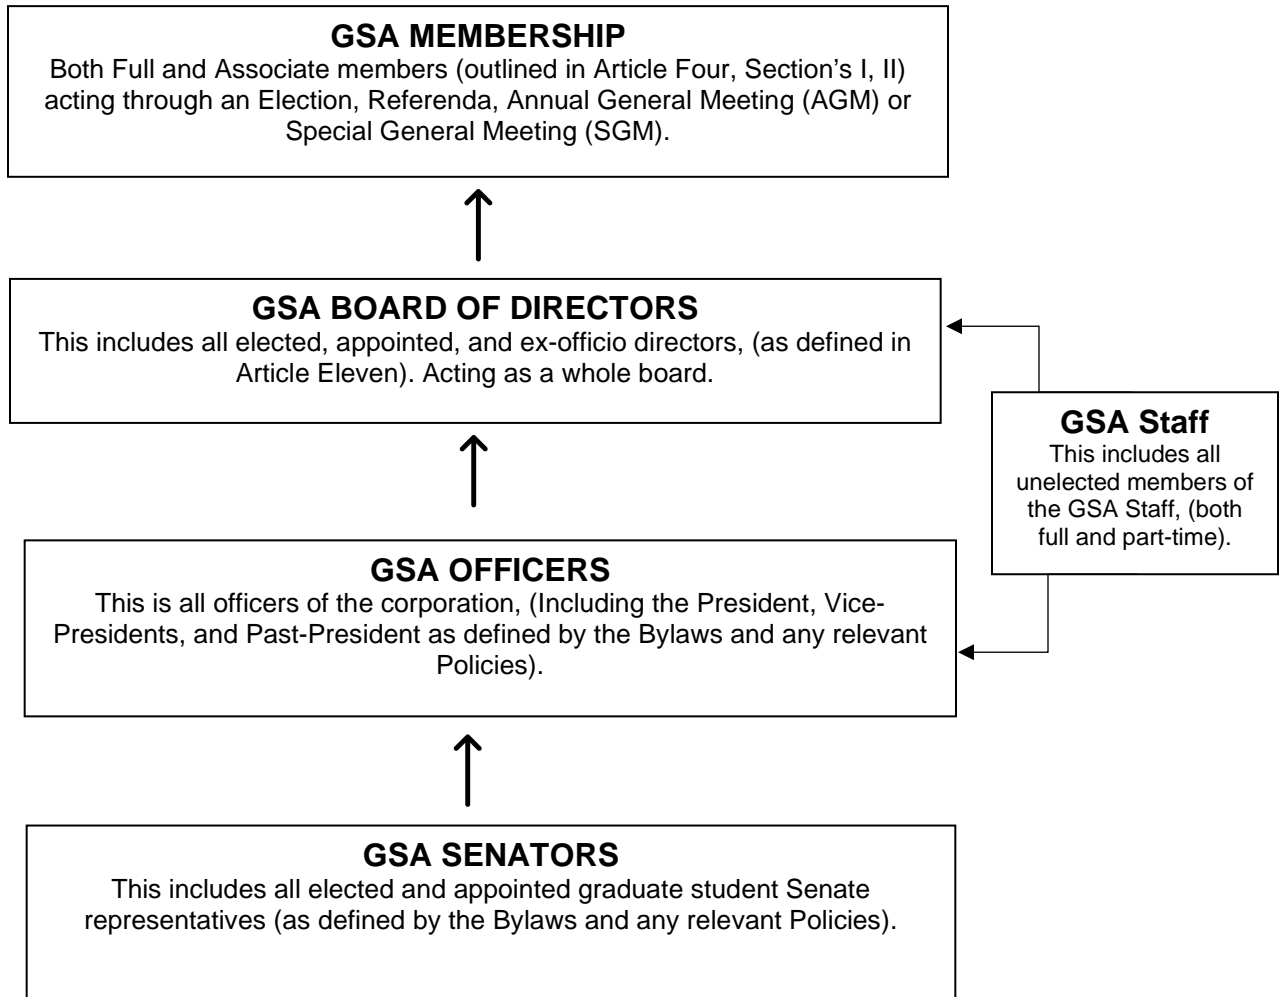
GSA MEMBERSHIP
Both Full and Associate members (outlined in Article Four, Section's I, II) acting through an Election, Referenda, Annual General Meeting (AGM) or Special General Meeting (SGM).

GSA BOARD OF DIRECTORS
This includes all elected, appointed, and ex-officio directors, (as defined in Article Eleven). Acting as a whole board.

GSA Staff
This includes all unelected members of the GSA Staff, (both full and part-time).

GSA OFFICERS
This is all officers of the corporation, (Including the President, Vice-Presidents, and Past-President as defined by the Bylaws and any relevant Policies).

GSA SENATORS
This includes all elected and appointed graduate student Senate representatives (as defined by the Bylaws and any relevant Policies).